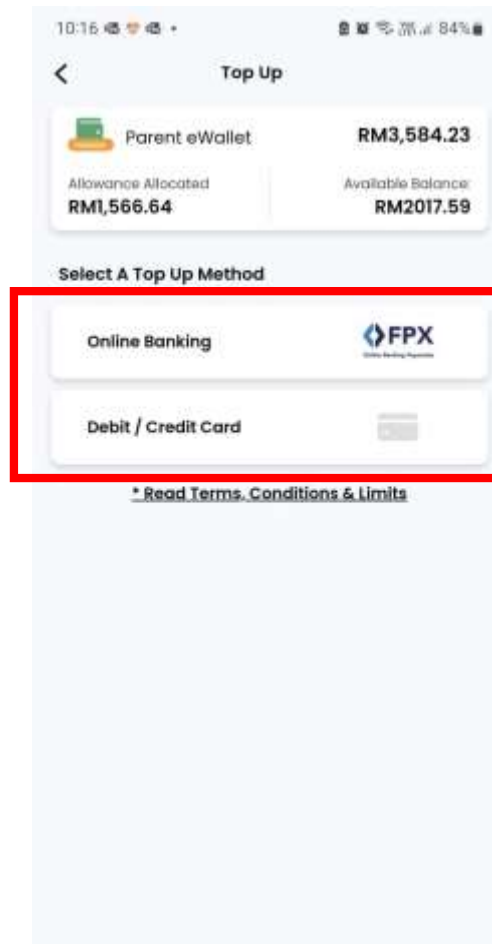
10:16 84%

<

Top Up

Parent eWallet

RM3,584.23

Allowance Allocated

RM1,566.64

Available Balance:

RM2017.59

Select A Top Up Method

Online Banking

FPX

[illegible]

Debit / Credit Card

* Read Terms, Conditions & Limits